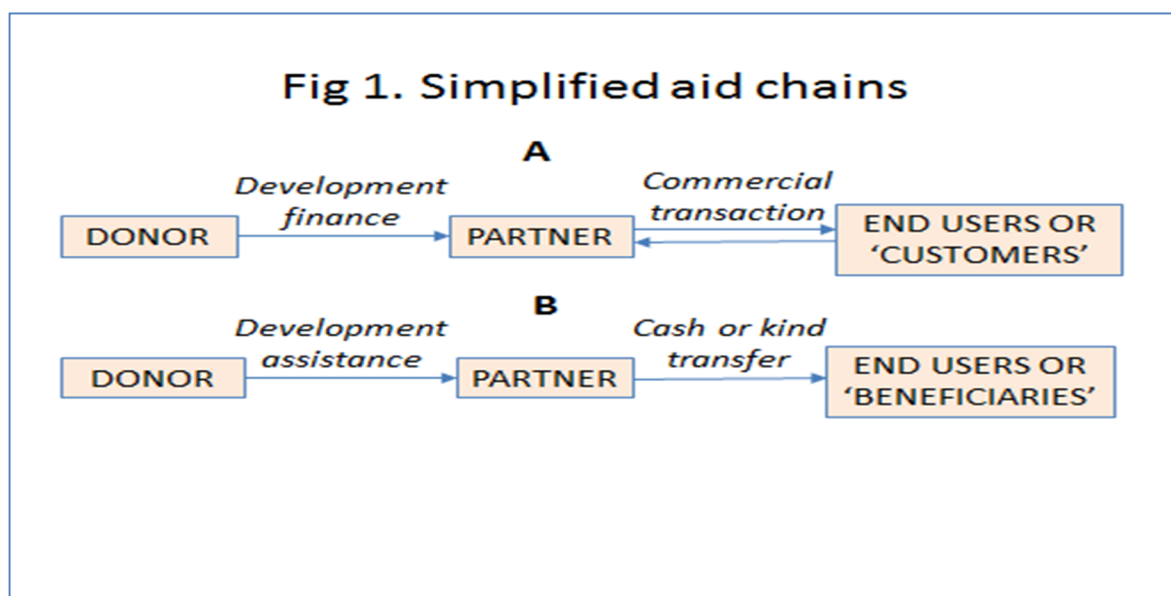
Fig 1. Simplified aid chains

A

DONOR

*Development finance*

PARTNER

*Commercial transaction*

END USERS OR 'CUSTOMERS'

B

DONOR

*Development assistance*

PARTNER

*Cash or kind transfer*

END USERS OR 'BENEFICIARIES'